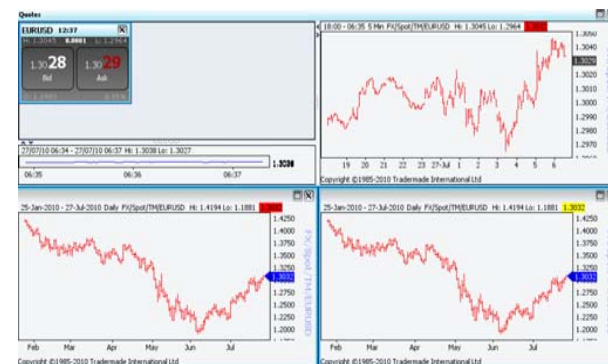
Quotes

EURUSD 12:37

H: 1.3045 0.0001 L: 1.2964

1.30 28
Bid

1.30 29
Ask

27/07/10 06:34 - 27/07/10 06:37 Hi: 1.3038 Lo: 1.3027

1.3030

06:35 06:36 06:37

18:00 - 06:35 5 Min FX/Spot/TM/EURUSD Hi: 1.3045 Lo: 1.2964

1.3050
1.3040
1.3029
1.3020
1.3010
1.3000
1.2990
1.2980
1.2970

19 20 21 22 23 27-Jul 1 2 3 4 5 6

Copyright ©1985-2010 Trademade International Ltd

25-Jan-2010 - 27-Jul-2010 Daily FX/Spot/TM/EURUSD Hi: 1.4194 Lo: 1.1881

1.4250
1.4000
1.3750
1.3500
1.3250
1.3032
1.2750
1.2500
1.2250
1.2000

Feb Mar Apr May Jun Jul

Copyright ©1985-2010 Trademade International Ltd

FX/Spot/TM/EURUSD

25-Jan-2010 - 27-Jul-2010 Daily FX/Spot/TM/EURUSD Hi: 1.4194 Lo: 1.1881 1.3032

1.4250
1.4000
1.3750
1.3500
1.3250
1.3032
1.2750
1.2500
1.2250
1.2000

Feb Mar Apr May Jun Jul

Copyright ©1985-2010 Trademade International Ltd